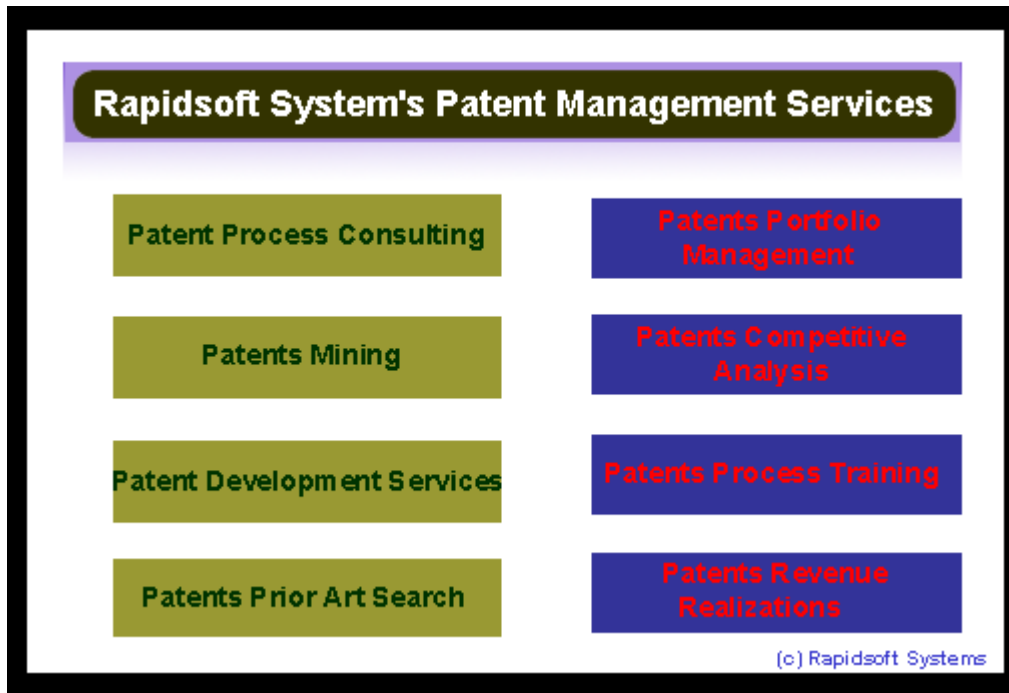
Rapidsoft System's Patent Management Services

Patent Process Consulting

Patents Portfolio Management

Patents Mining

Patents Competitive Analysis

Patent Development Services

Patents Process Training

Patents Prior Art Search

Patents Revenue Realizations

(c) Rapidsoft Systems